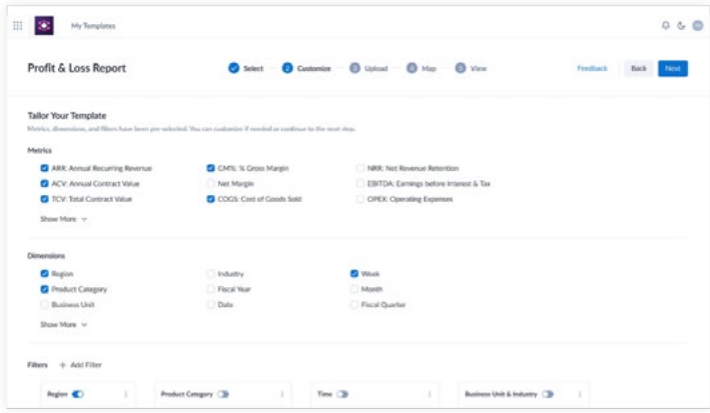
My Templates

Profit & Loss Report

Select — 2 Customize — 3 Upload — 4 Map — 5 View

Feedback Back Next

Tailor Your Template

Metrics, dimensions, and filters have been pre-selected. You can customize if needed or continue to the next step.

Metrics

ARR: Annual Recurring Revenue
ACV: Annual Contract Value
TCV: Total Contract Value
GM%: % Gross Margin
Net Margin
COGS: Cost of Goods Sold
NRR: Net Revenue Retention
EBITDA: Earnings before Interest & Tax
OPEX: Operating Expenses

Show More

Dimensions

Region
Product Category
Business Unit
Industry
Fiscal Year
Date
Week
Month
Fiscal Quarter

Show More

Filters + Add Filter

Region
Product Category
Time
Business Unit & Industry